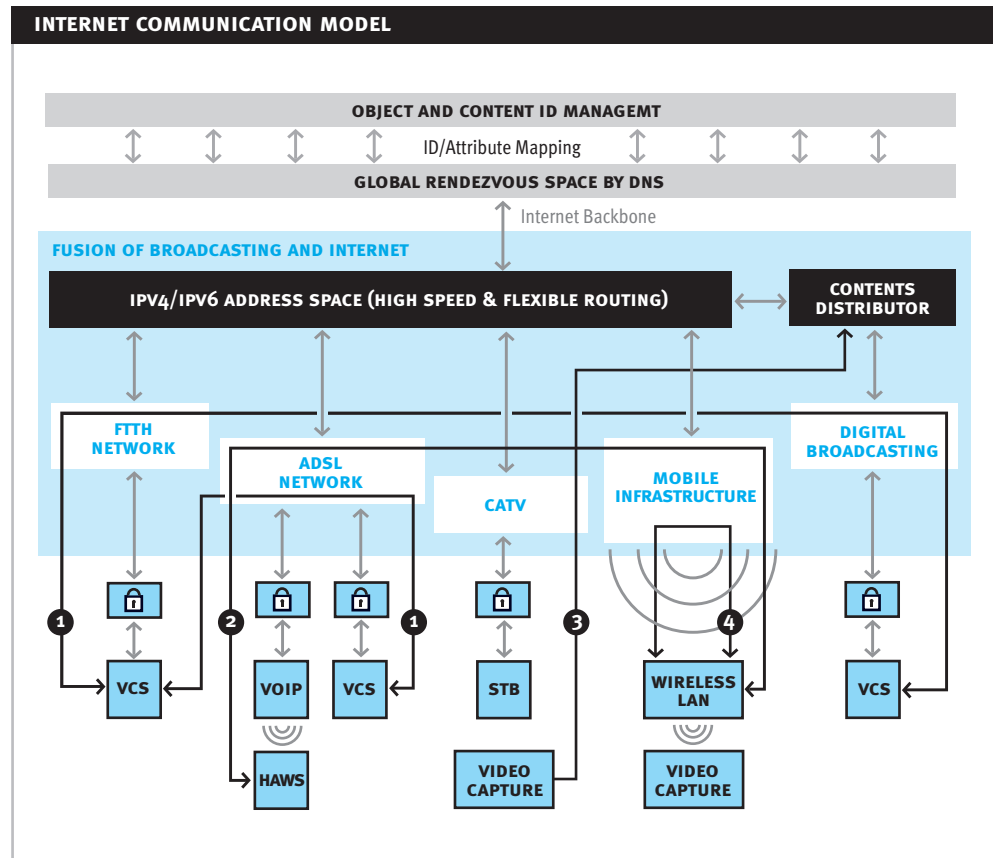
INTERNET COMMUNICATION MODEL

OBJECT AND CONTENT ID MANAGEMT

ID/Attribute Mapping

GLOBAL RENDEZVOUS SPACE BY DNS

Internet Backbone

FUSION OF BROADCASTING AND INTERNET

IPV4/IPV6 ADDRESS SPACE (HIGH SPEED & FLEXIBLE ROUTING)

CONTENTS DISTRIBUTOR

FTTH NETWORK

ADSL NETWORK

CATV

MOBILE INFRASTRUCTURE

DIGITAL BROADCASTING

1

2

1

3

4

VCS

VOIP

VCS

STB

WIRELESS LAN

VCS

HAWS

VIDEO CAPTURE

VIDEO CAPTURE